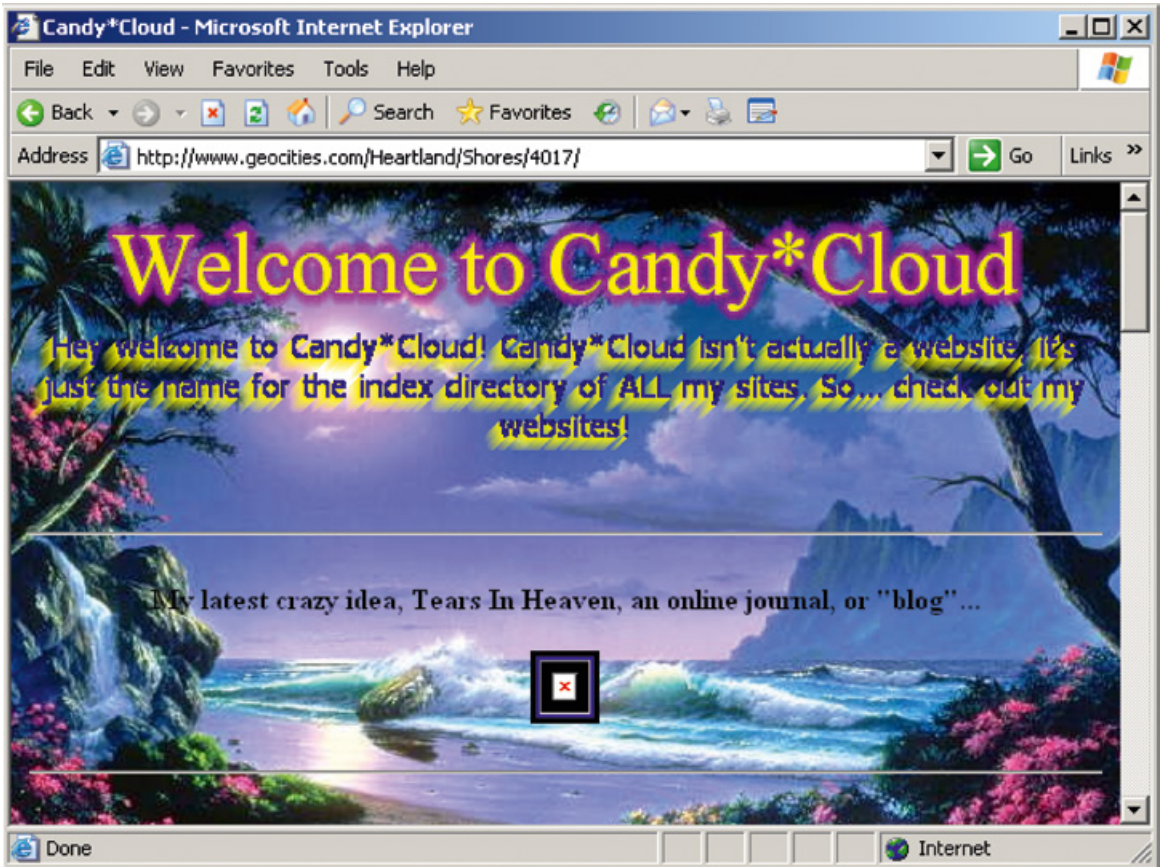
Candy*Cloud - Microsoft Internet Explorer

File Edit View Favorites Tools Help

Back Search Favorites

Address http://www.geocities.com/Heartland/Shores/4017/ Go Links »

Welcome to Candy*Cloud

Hey welcome to Candy*Cloud! Candy*Cloud isn't actually a website, it's just the name for the index directory of ALL my sites. So... check out my websites!

My latest crazy idea, Tears In Heaven, an online journal, or "blog"...

Done Internet